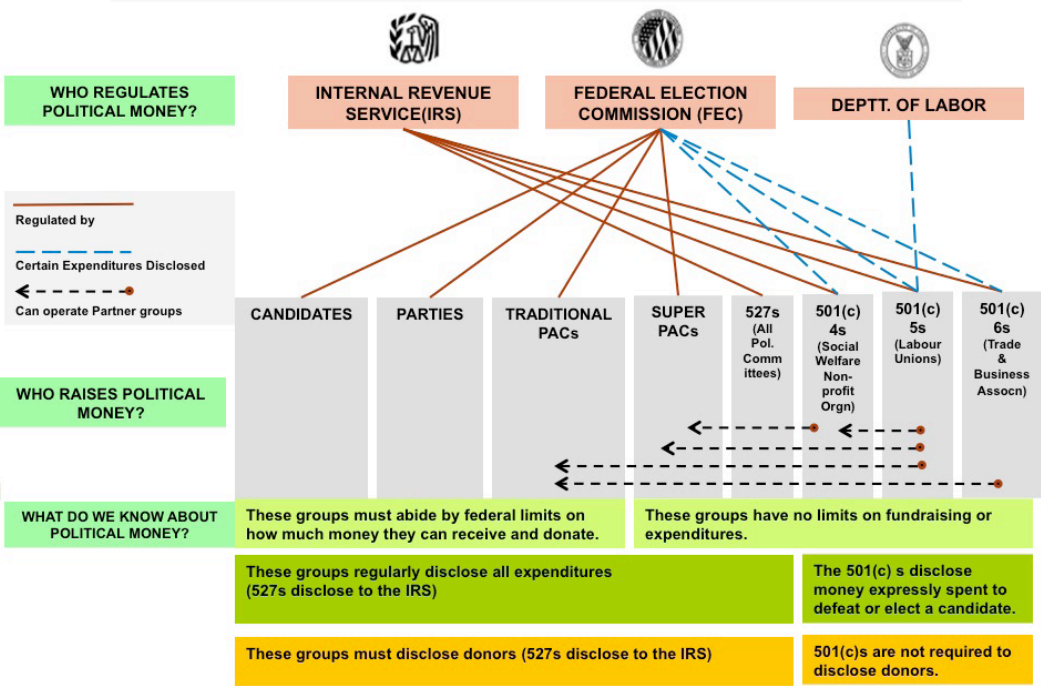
WHO REGULATES POLITICAL MONEY?

INTERNAL REVENUE SERVICE(IRS)

FEDERAL ELECTION COMMISSION (FEC)

DEPTT. OF LABOR

Regulated by

Certain Expenditures Disclosed

Can operate Partner groups

CANDIDATES

PARTIES

TRADITIONAL PACs

SUPER PACs

527s (All Pol. Committees)

501(c) 4s (Social Welfare Non-profit Orgn)

501(c) 5s (Labour Unions)

501(c) 6s (Trade & Business Assocn)

WHO RAISES POLITICAL MONEY?

WHAT DO WE KNOW ABOUT POLITICAL MONEY?

These groups must abide by federal limits on how much money they can receive and donate.

These groups have no limits on fundraising or expenditures.

These groups regularly disclose all expenditures (527s disclose to the IRS)

The 501(c) s disclose money expressly spent to defeat or elect a candidate.

These groups must disclose donors (527s disclose to the IRS)

501(c)s are not required to disclose donors.